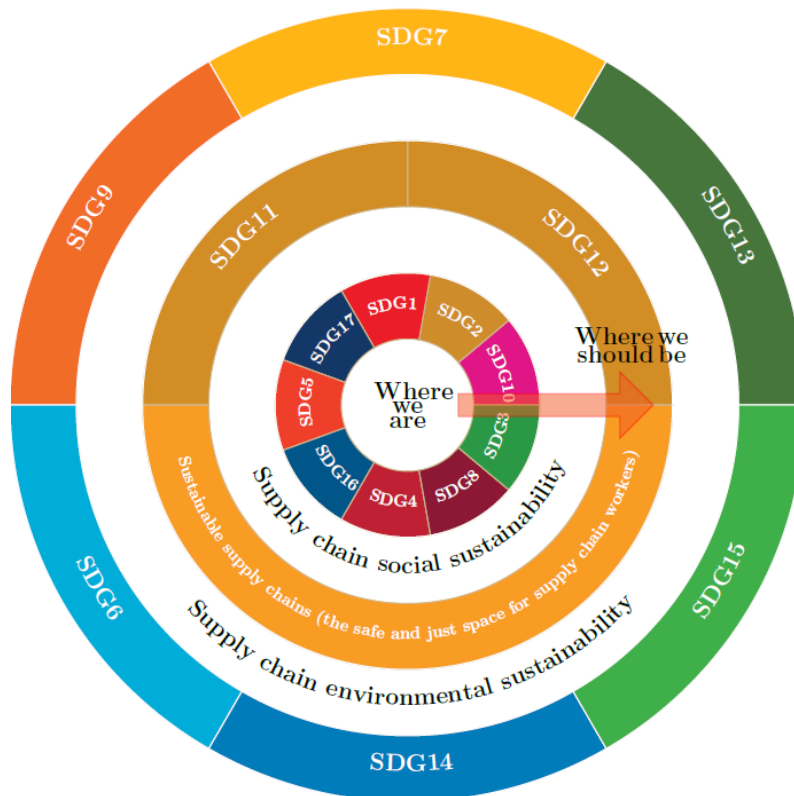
SDG7

SDG9

SDG13

SDG11

SDG12

SDG17

SDG1

SDG2

SDG10

SDG5

SDG3

SDG16

SDG4

SDG8

Where we are

Where we should be

Supply chain social sustainability

Sustainable supply chains (the safe and just space for supply chain workers)

Supply chain environmental sustainability

SDG6

SDG15

SDG14